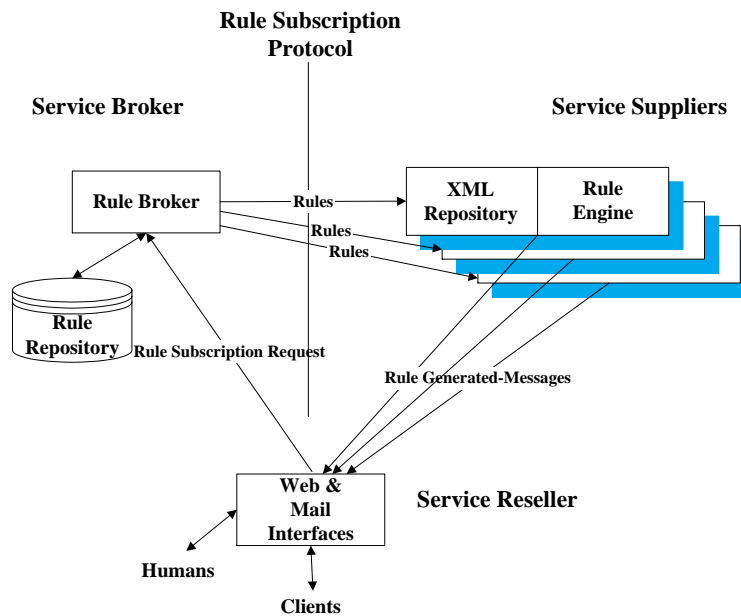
Rule Subscription Protocol

Service Broker

Service Suppliers

Rule Broker

Rules

XML Repository

Rule Engine

Rules

Rules

Rule Repository

Rule Subscription Request

Rule Generated-Messages

Web & Mail Interfaces

Service Reseller

Humans

Clients